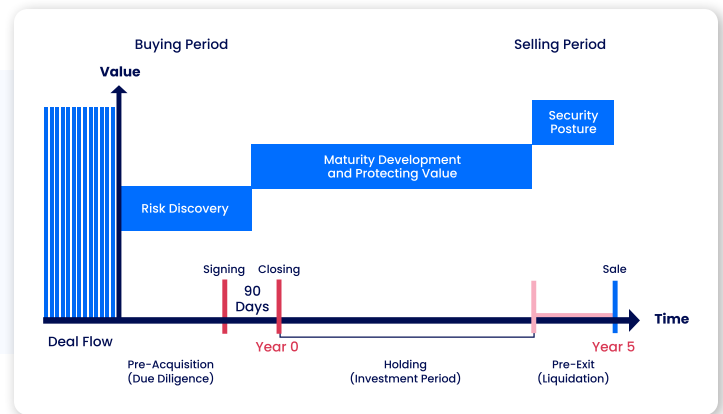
Buying Period

Selling Period

Value

Security Posture

Maturity Development and Protecting Value

Risk Discovery

Signing

Closing

90 Days

Sale

Time

Deal Flow

Year 0

Year 5

Pre-Acquisition (Due Diligence)

Holding (Investment Period)

Pre-Exit (Liquidation)